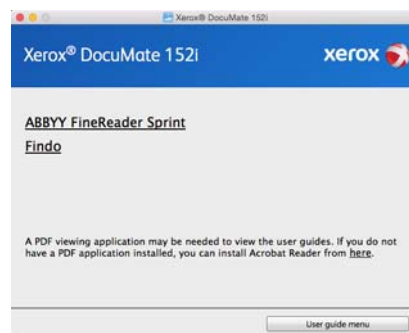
Xerox® DocuMate 152i

Xerox® DocuMate 152i

xerox

ABBYY FineReader Sprint

Findo

A PDF viewing application may be needed to view the user guides. If you do not have a PDF application installed, you can install Acrobat Reader from here.

User guide menu